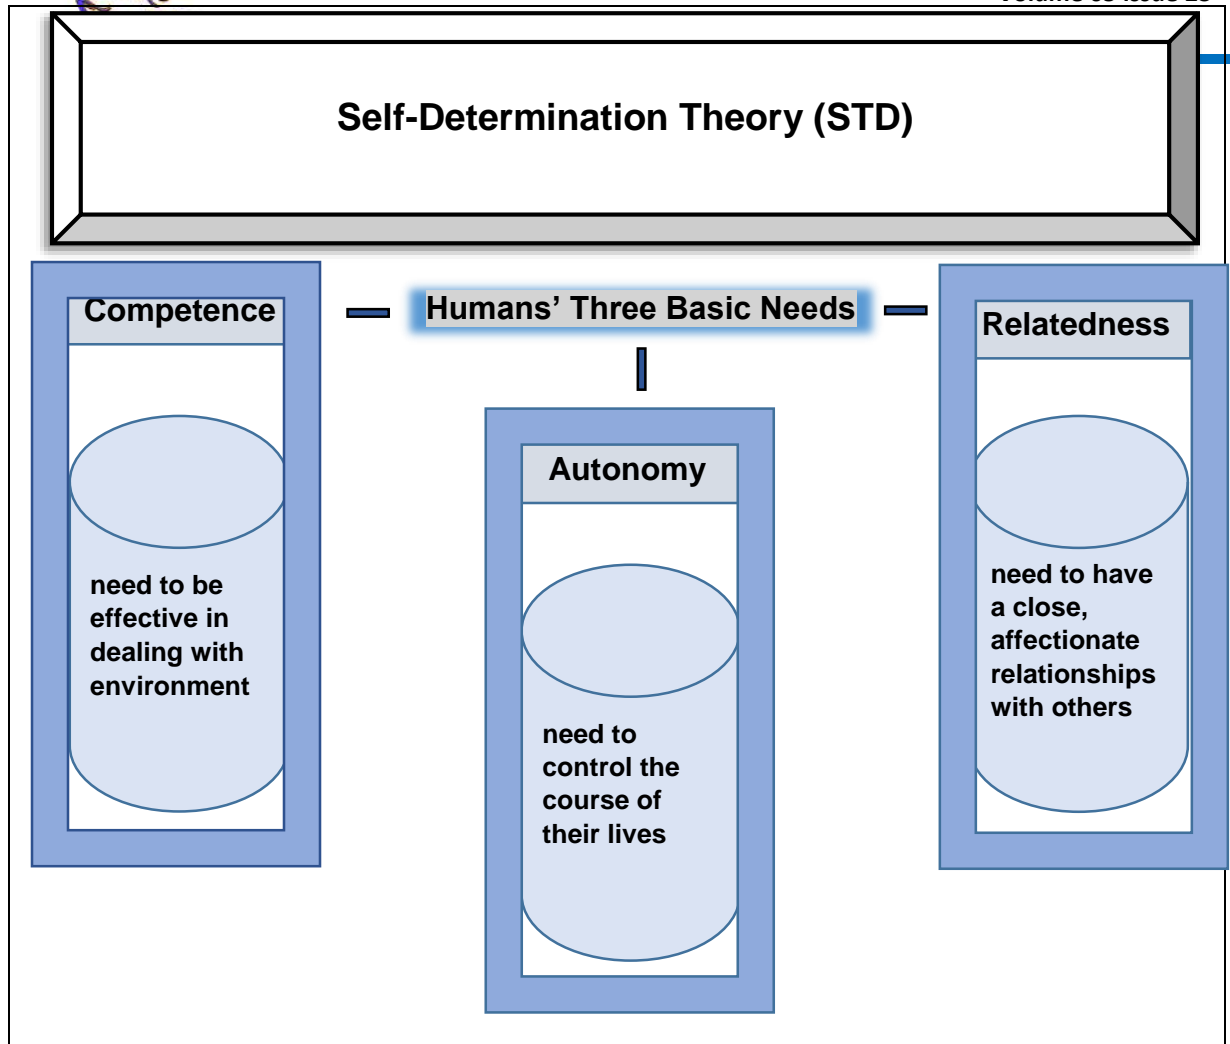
Self-Determination Theory (STD)

Humans' Three Basic Needs

Competence

need to be effective in dealing with environment

Autonomy

need to control the course of their lives

Relatedness

need to have a close, affectionate relationships with others